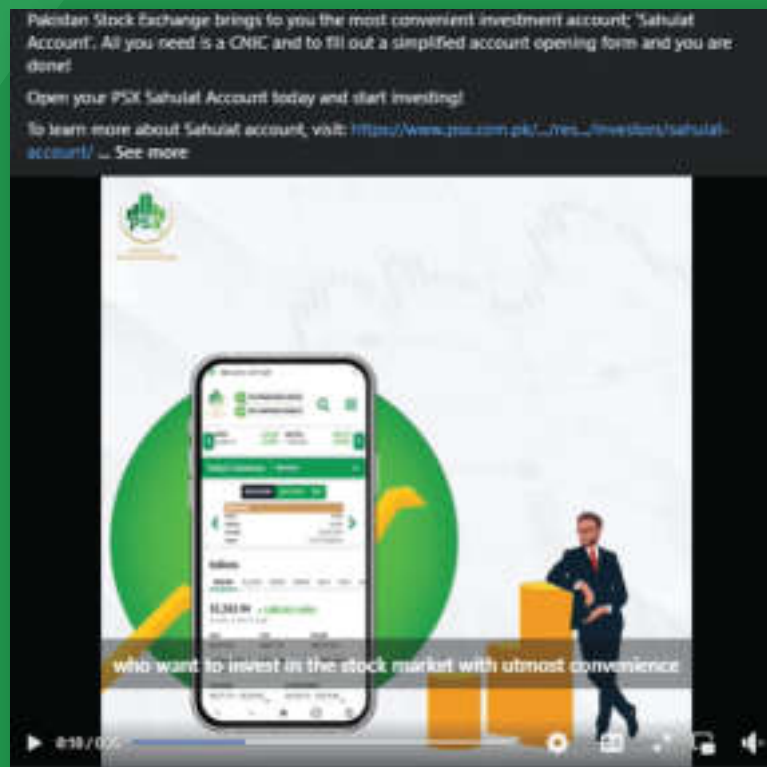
Pakistan Stock Exchange brings to you the most convenient investment account; 'Sahulat Account'. All you need is a CNIC and to fill out a simplified account opening form and you are done!

Open your PSX Sahulat Account today and start investing!

To learn more about Sahulat account, visit: https://www.psx.com.pk/.../res.../investors/sahulat-account/ ... See more

who want to invest in the stock market with utmost convenience

0:10 / 0:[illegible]